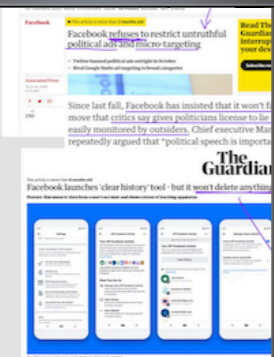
Facebook

This article is more than 5 months old

Facebook refuses to restrict untruthful political ads and micro-targeting

Twitter banned political ads outright in October
Rival Google limits ad targeting to broad categories

Associated Press

Read The Guardian
uninterrupted
your dev

Subscribe now

Since last fall, Facebook has insisted that it won't fa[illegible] move that critics say gives politicians license to lie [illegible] easily monitored by outsiders. Chief executive Mar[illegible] repeatedly argued that "political speech is importa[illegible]

This article is more than 6 months old

The Guardian

Facebook launches 'clear history' tool - but it won't delete anything